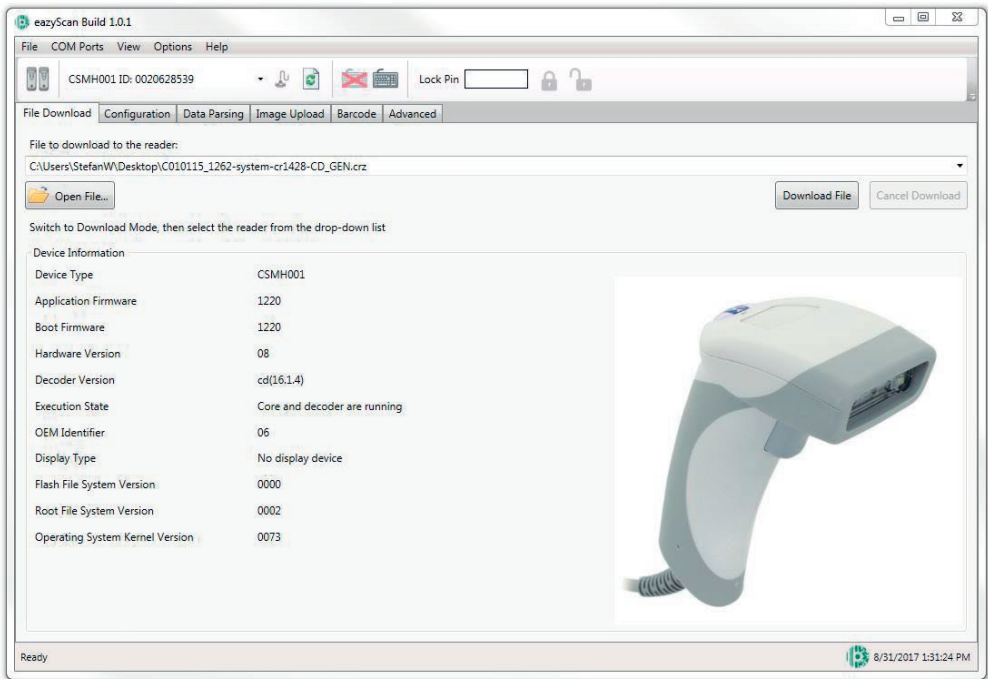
eazyScan Build 1.0.1

File COM Ports View Options Help

CSMH001 ID: 0020628539

Lock Pin

File Download | Configuration | Data Parsing | Image Upload | Barcode | Advanced

File to download to the reader:

C:\Users\StefanW\Desktop\C010115_1262-system-cr1428-CD_GEN.crz

Open File...

Download File

Cancel Download

Switch to Download Mode, then select the reader from the drop-down list

Device Information

| | |
|---|---|
| Device Type | CSMH001 |
| Application Firmware | 1220 |
| Boot Firmware | 1220 |
| Hardware Version | 08 |
| Decoder Version | cd(16.1.4) |
| Execution State | Core and decoder are running |
| OEM Identifier | 06 |
| Display Type | No display device |
| Flash File System Version | 0000 |
| Root File System Version | 0002 |
| Operating System Kernel Version | 0073 |

Ready

8/31/2017 1:31:24 PM